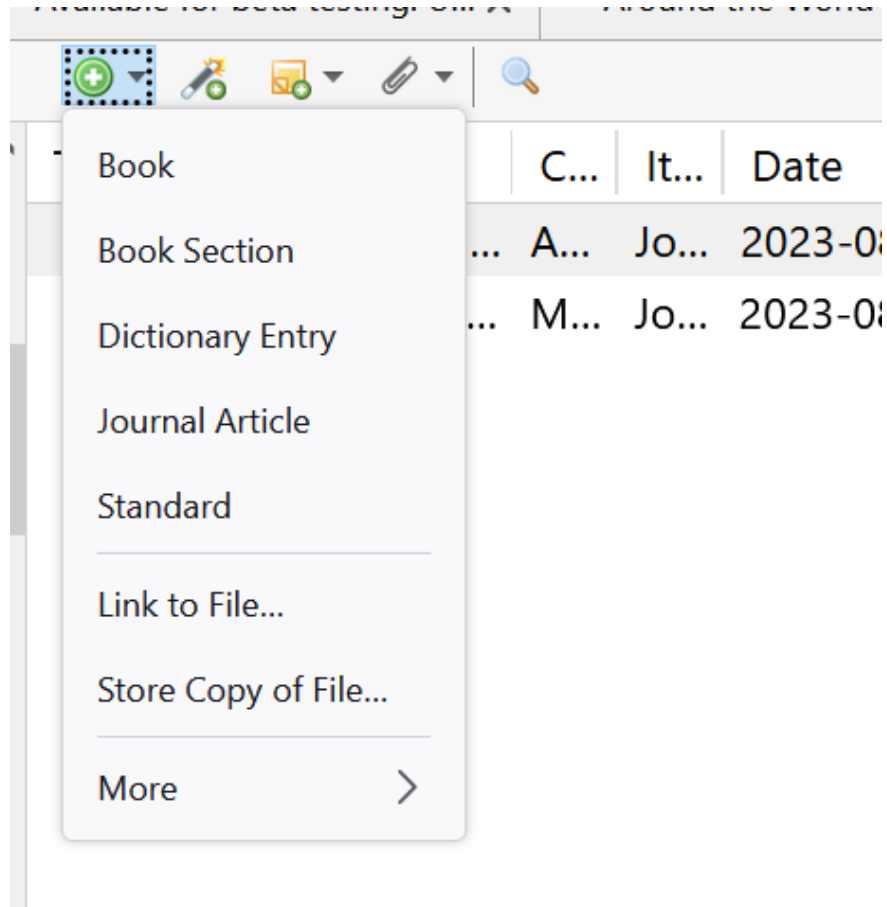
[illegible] Around the World

| C... | It... | Date |
|---|---|---|
| A... | Jo... | 2023-0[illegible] |
| M... | Jo... | 2023-0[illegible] |

Book

Book Section

Dictionary Entry

Journal Article

Standard

Link to File...

Store Copy of File...

More